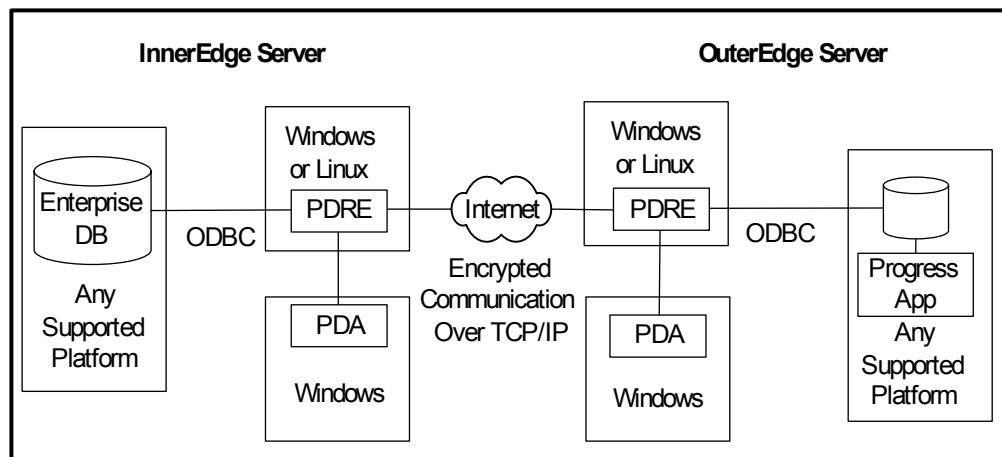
InnerEdge Server

OuterEdge Server

Enterprise DB

Any Supported Platform

ODBC

Windows or Linux

PDRE

PDA

Windows

Internet

Encrypted Communication Over TCP/IP

Windows or Linux

PDRE

PDA

Windows

ODBC

Progress App

Any Supported Platform